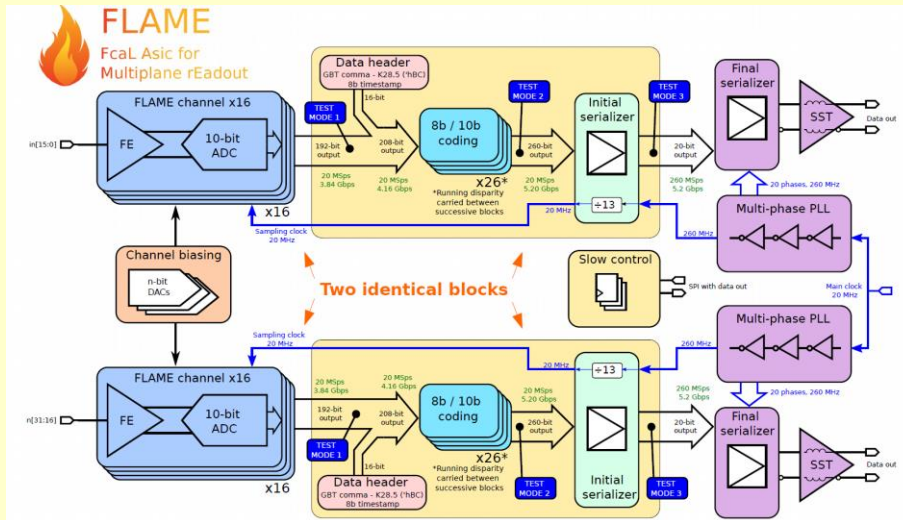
FLAME
FcaL Asic for Multiplane rEadout

FLAME channel x16
in[15:0]
FE
10-bit ADC
x16
TEST MODE 1
192-bit output
20 MSps 3.84 Gbps
Data header
GBT comma - K28.5 ('hBC) 8b timestamp
16-bit
208-bit output
20 MSps 4.16 Gbps
8b / 10b coding
x26*
*Running disparity carried between successive blocks
TEST MODE 2
260-bit output
20 MSps 5.20 Gbps
Initial serializer
TEST MODE 3
20-bit output
260 MSps 5.2 Gbps
÷13
20 MHz
Final serializer
SST
Data out
20 phases, 260 MHz
Multi-phase PLL
260 MHz
Sampling clock 20 MHz

Channel biasing
n-bit DACs

Two identical blocks

Slow control
SPI with data out
Main clock 20 MHz

Multi-phase PLL
260 MHz
20 phases, 260 MHz
Sampling clock 20 MHz
20 MHz
÷13
FLAME channel x16
n[31:16]
FE
10-bit ADC
x16
20 MSps 3.84 Gbps
192-bit output
TEST MODE 1
20 MSps 4.16 Gbps
208-bit output
16-bit
Data header
GBT comma - K28.5 ('hBC) 8b timestamp
8b / 10b coding
x26*
*Running disparity carried between successive blocks
20 MSps 5.20 Gbps
260-bit output
TEST MODE 2
Initial serializer
20-bit output
TEST MODE 3
260 MSps 5.2 Gbps
Final serializer
SST
Data out